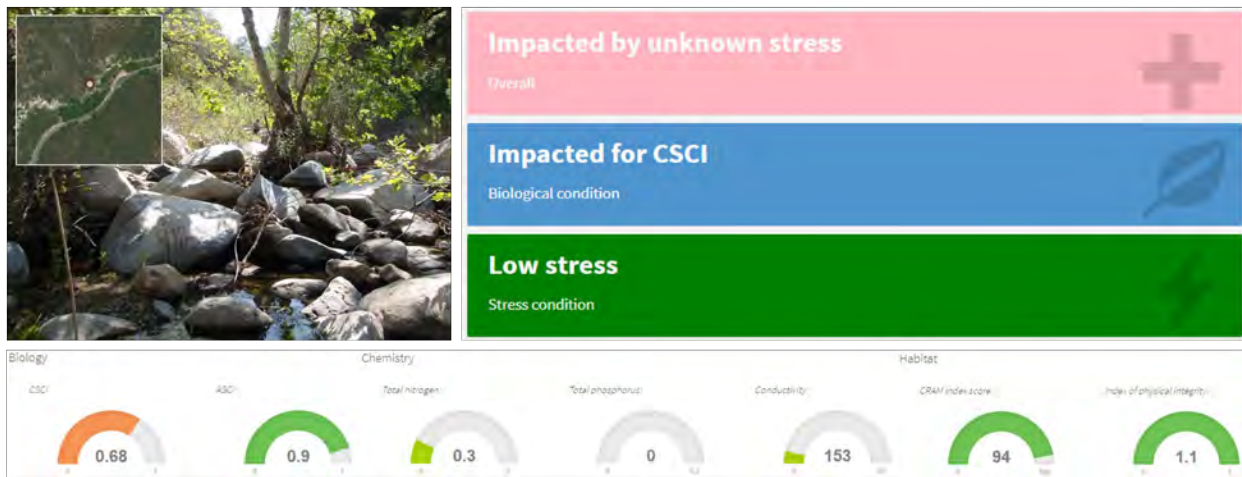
Impacted by unknown stress

Overall

Impacted for CSCI

Biological condition

Low stress

Stress condition

Biology

Chemistry

Habitat

CSCI

0.68

ASCI

0.9

Total nitrogen

0.3

Total phosphorus

0

Conductivity

153

CRAM index score

94

Index of physical integrity

1.1